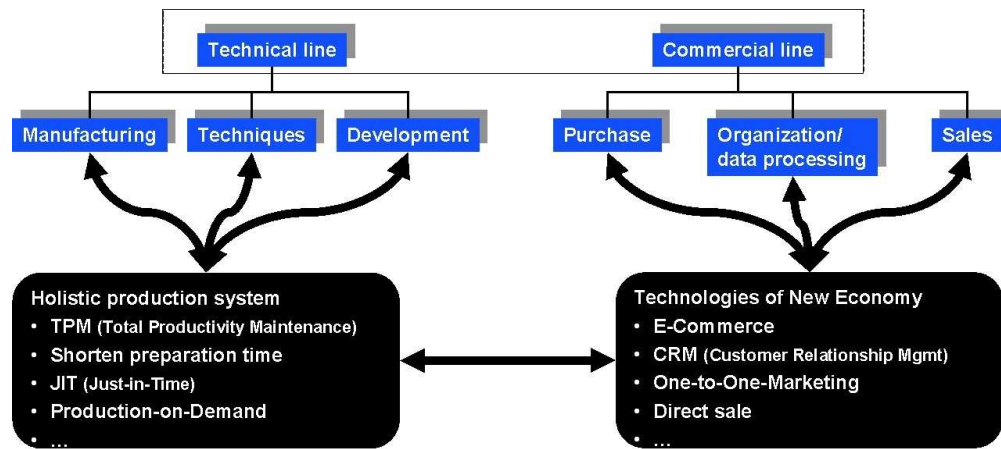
Technical line

Commercial line

Manufacturing

Techniques

Development

Purchase

Organization/ data processing

Sales

Holistic production system
- TPM (Total Productivity Maintenance)
- Shorten preparation time
- JIT (Just-in-Time)
- Production-on-Demand
- ...

Technologies of New Economy
- E-Commerce
- CRM (Customer Relationship Mgmt)
- One-to-One-Marketing
- Direct sale
- ...